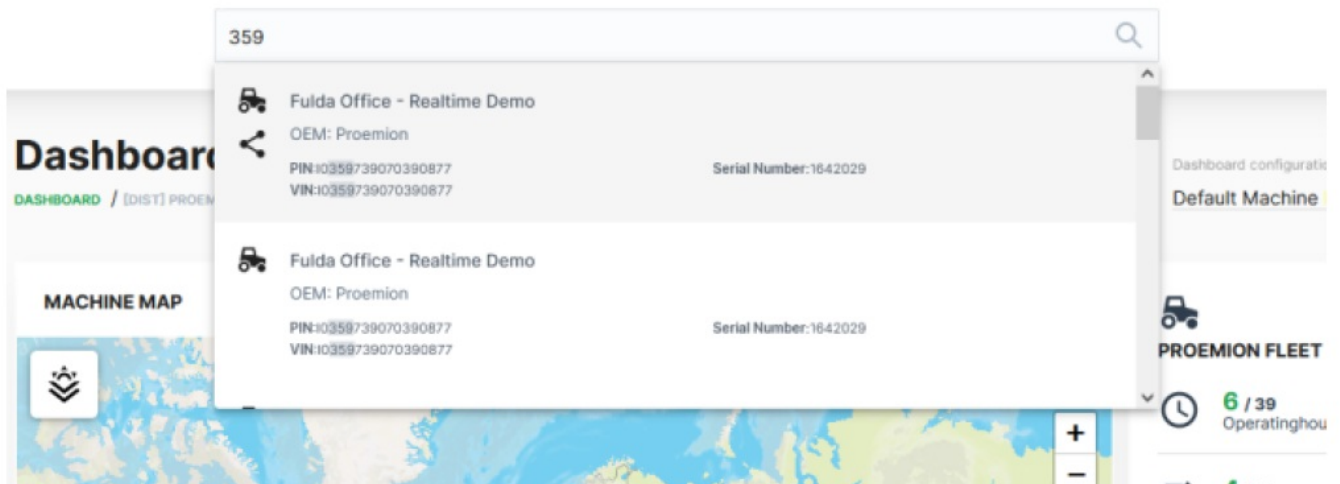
359

Fulda Office - Realtime Demo
OEM: Proemion
PIN:I0359739070390877
VIN:I0359739070390877
Serial Number:1642029

Fulda Office - Realtime Demo
OEM: Proemion
PIN:I0359739070390877
VIN:I0359739070390877
Serial Number:1642029

Dashboard
DASHBOARD / [DIST] PROEM

Dashboard configurati
Default Machine

MACHINE MAP

PROEMION FLEET
6 / 39
Operatinghou

+
−